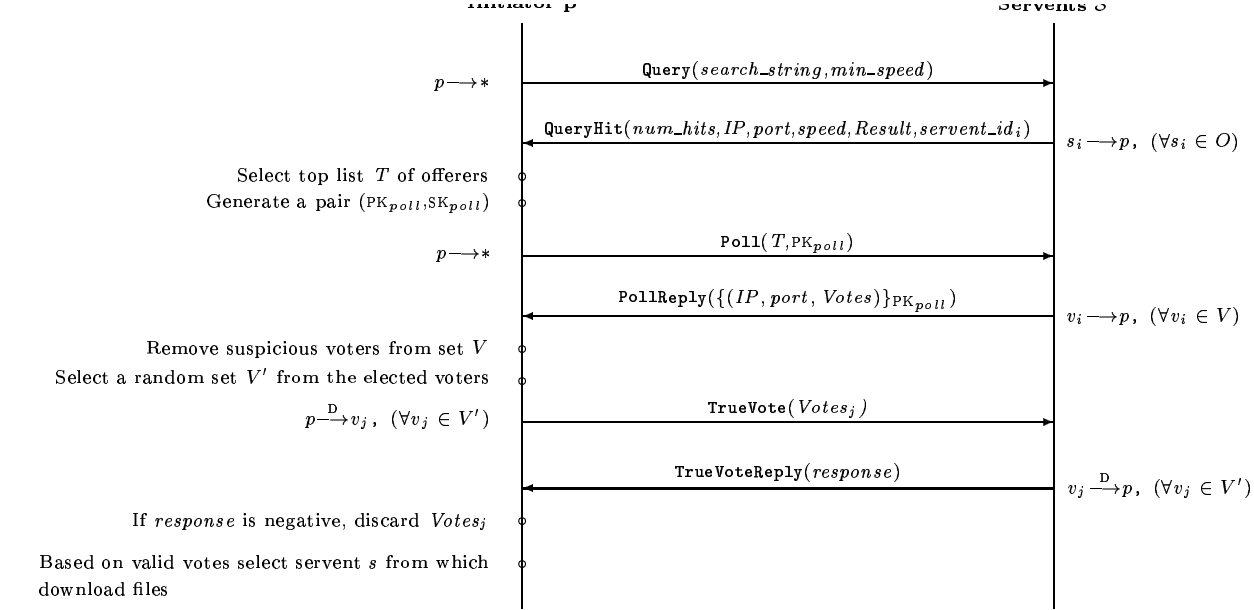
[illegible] p

Servents S

$p \longrightarrow *$

Query($search\_string, min\_speed$)

QueryHit($num\_hits, IP, port, speed, Result, servent\_id_i$)

$s_i \longrightarrow p, \ (\forall s_i \in O)$

Select top list $T$ of offerers

Generate a pair ($\text{PK}_{poll}$,$\text{SK}_{poll}$)

$p \longrightarrow *$

Poll($T$,$\text{PK}_{poll}$)

PollReply($\{(IP, port, Votes)\}_{\text{PK}_{poll}}$)

$v_i \longrightarrow p, \ (\forall v_i \in V)$

Remove suspicious voters from set $V$

Select a random set $V'$ from the elected voters

$p \xrightarrow{\text{D}} v_j, \ (\forall v_j \in V')$

TrueVote($Votes_j$)

TrueVoteReply($response$)

$v_j \xrightarrow{\text{D}} p, \ (\forall v_j \in V')$

If $response$ is negative, discard $Votes_j$

Based on valid votes select servent $s$ from which download files